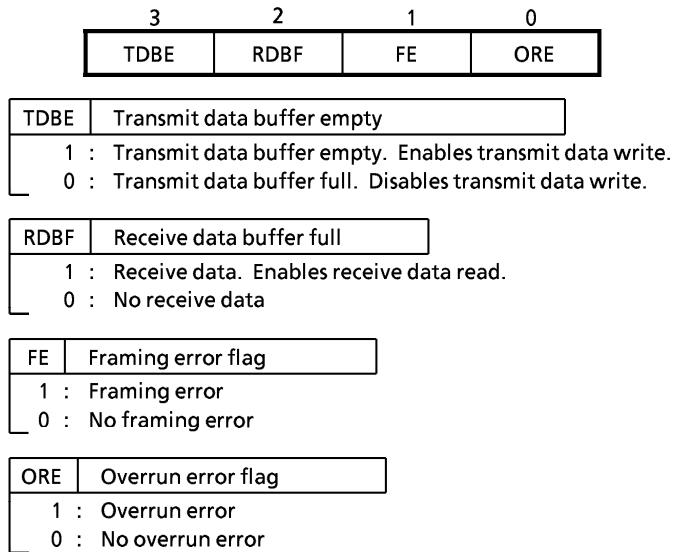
| 3 | 2 | 1 | 0 |
|---|---|---|---|
| TDBE | RDBF | FE | ORE |

TDBE | Transmit data buffer empty
1 : Transmit data buffer empty. Enables transmit data write.
0 : Transmit data buffer full. Disables transmit data write.

RDBF | Receive data buffer full
1 : Receive data. Enables receive data read.
0 : No receive data

FE | Framing error flag
1 : Framing error
0 : No framing error

ORE | Overrun error flag
1 : Overrun error
0 : No overrun error